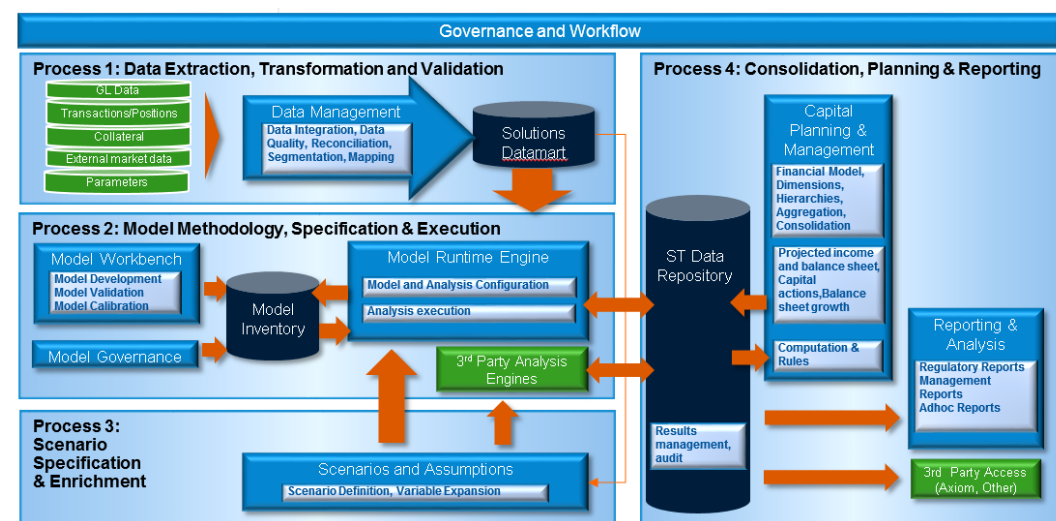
Governance and Workflow

Process 1: Data Extraction, Transformation and Validation

GL Data
Transactions/Positions
Collateral
External market data
Parameters

Data Management
Data Integration, Data Quality, Reconciliation, Segmentation, Mapping

Solutions Datamart

Process 2: Model Methodology, Specification & Execution

Model Workbench
Model Development
Model Validation
Model Calibration

Model Governance

Model Inventory

Model Runtime Engine
Model and Analysis Configuration
Analysis execution

3rd Party Analysis Engines

Process 3: Scenario Specification & Enrichment

Scenarios and Assumptions
Scenario Definition, Variable Expansion

Process 4: Consolidation, Planning & Reporting

ST Data Repository

Results management, audit

Capital Planning & Management
Financial Model, Dimensions, Hierarchies, Aggregation, Consolidation
Projected income and balance sheet, Capital actions,Balance sheet growth
Computation & Rules

Reporting & Analysis
Regulatory Reports
Management Reports
Adhoc Reports

3rd Party Access (Axiom, Other)